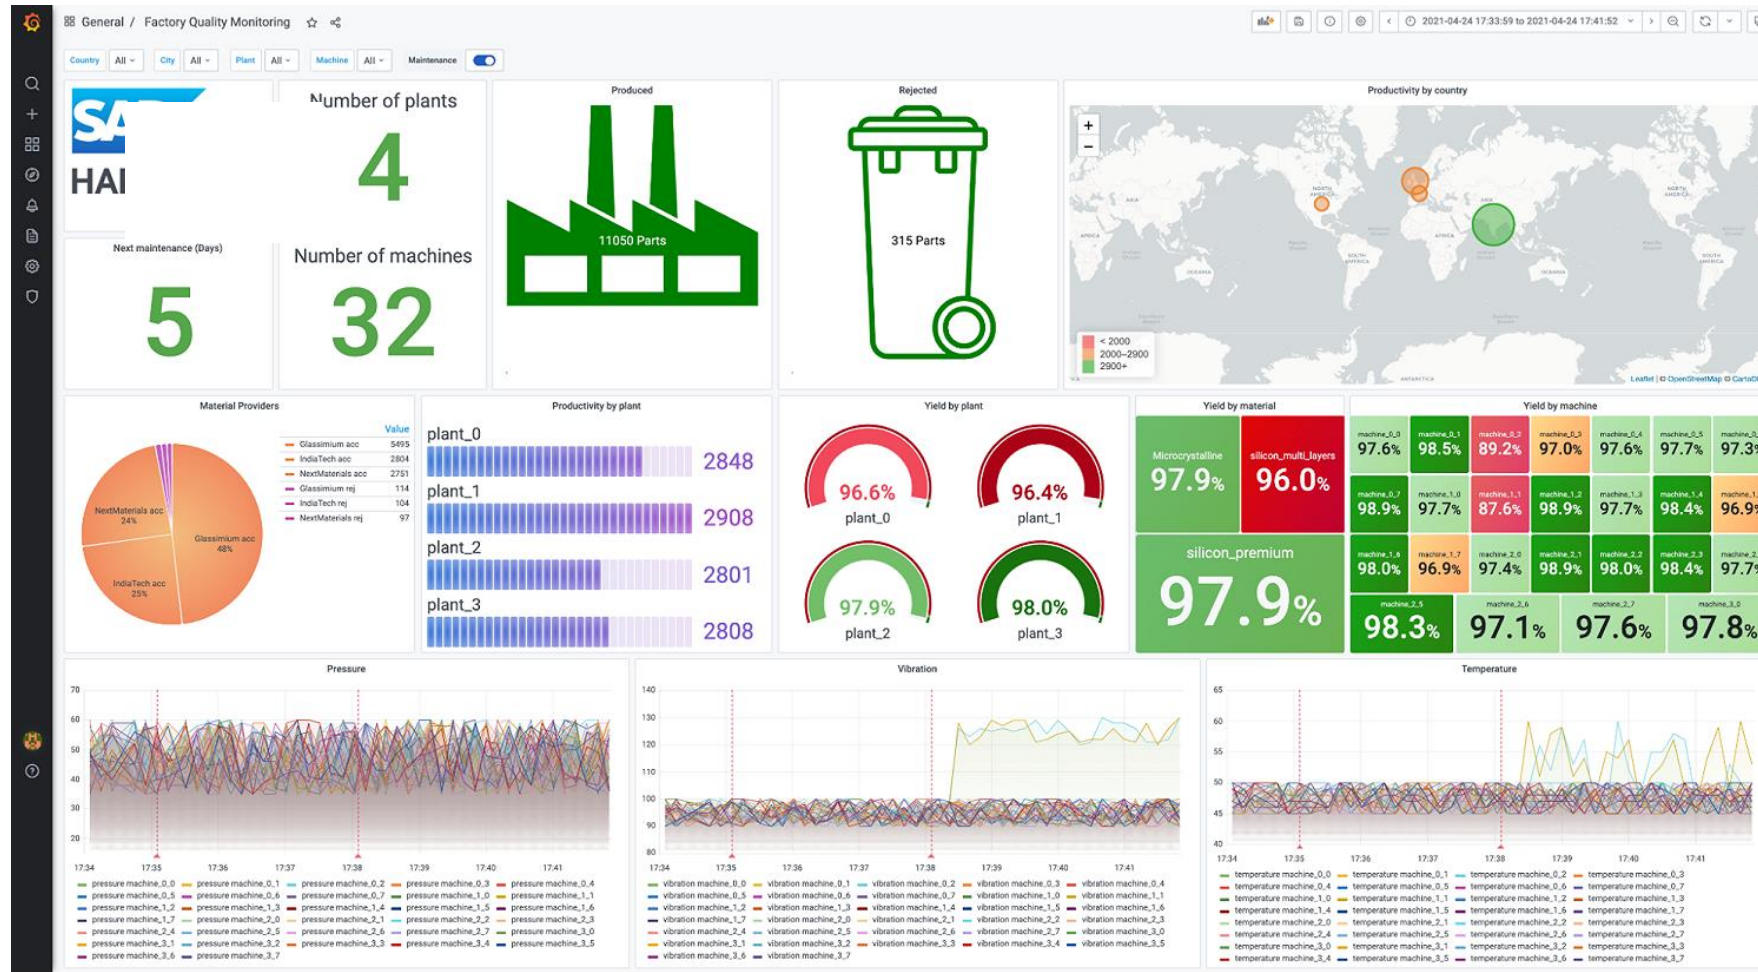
General / Factory Quality Monitoring

2021-04-24 17:33:59 to 2021-04-24 17:41:52

Country All City All Plant All Machine All Maintenance

SA
HAI

Number of plants
4

Next maintenance (Days)
5

Number of machines
32

Produced
11050 Parts

Rejected
315 Parts

Productivity by country

+
−

< 2000
2000–2900
2900+

Leaflet | © OpenStreetMap © CartoDB

Material Providers

| | Value |
|---|---|
| Glassimium acc | 5495 |
| IndiaTech acc | 2804 |
| NextMaterials acc | 2751 |
| Glassimium rej | 114 |
| IndiaTech rej | 104 |
| NextMaterials rej | 97 |

NextMaterials acc 24%
Glassimium acc 48%
IndiaTech acc 25%

Productivity by plant
plant_0 2848
plant_1 2908
plant_2 2801
plant_3 2808

Yield by plant
96.6% plant_0
96.4% plant_1
97.9% plant_2
98.0% plant_3

Yield by material
Microcrystalline 97.9%
silicon_multi_layers 96.0%
silicon_premium 97.9%

Yield by machine
machine_0_0 97.6%
machine_0_1 98.5%
machine_0_2 89.2%
machine_0_3 97.0%
machine_0_4 97.6%
machine_0_5 97.7%
machine_0_ 97.3%
machine_0_7 98.9%
machine_1_0 97.7%
machine_1_1 87.6%
machine_1_2 98.9%
machine_1_3 97.7%
machine_1_4 98.4%
machine_1_ 96.9%
machine_1_6 98.0%
machine_1_7 96.9%
machine_2_0 97.4%
machine_2_1 98.9%
machine_2_2 98.0%
machine_2_3 98.4%
machine_2_ 97.7%
machine_2_5 98.3%
machine_2_6 97.1%
machine_2_7 97.6%
machine_3_0 97.8%

Pressure
70 60 50 40 30 20
17:34 17:35 17:36 17:37 17:38 17:39 17:40 17:41
pressure machine_0_0, pressure machine_0_1, pressure machine_0_2, pressure machine_0_3, pressure machine_0_4, pressure machine_0_5, pressure machine_0_6, pressure machine_0_7, pressure machine_1_0, pressure machine_1_1, pressure machine_1_2, pressure machine_1_3, pressure machine_1_4, pressure machine_1_5, pressure machine_1_6, pressure machine_1_7, pressure machine_2_0, pressure machine_2_1, pressure machine_2_2, pressure machine_2_3, pressure machine_2_4, pressure machine_2_5, pressure machine_2_6, pressure machine_2_7, pressure machine_3_0, pressure machine_3_1, pressure machine_3_2, pressure machine_3_3, pressure machine_3_4, pressure machine_3_5, pressure machine_3_6, pressure machine_3_7

Vibration
140 130 120 110 100 90 80
17:34 17:35 17:36 17:37 17:38 17:39 17:40 17:41
vibration machine_0_0, vibration machine_0_1, vibration machine_0_2, vibration machine_0_3, vibration machine_0_4, vibration machine_0_5, vibration machine_0_6, vibration machine_0_7, vibration machine_1_0, vibration machine_1_1, vibration machine_1_2, vibration machine_1_3, vibration machine_1_4, vibration machine_1_5, vibration machine_1_6, vibration machine_1_7, vibration machine_2_0, vibration machine_2_1, vibration machine_2_2, vibration machine_2_3, vibration machine_2_4, vibration machine_2_5, vibration machine_2_6, vibration machine_2_7, vibration machine_3_0, vibration machine_3_1, vibration machine_3_2, vibration machine_3_3, vibration machine_3_4, vibration machine_3_5, vibration machine_3_6, vibration machine_3_7

Temperature
65 60 55 50 45 40
17:34 17:35 17:36 17:37 17:38 17:39 17:40 17:41
temperature machine_0_0, temperature machine_0_1, temperature machine_0_2, temperature machine_0_3, temperature machine_0_4, temperature machine_0_5, temperature machine_0_6, temperature machine_0_7, temperature machine_1_0, temperature machine_1_1, temperature machine_1_2, temperature machine_1_3, temperature machine_1_4, temperature machine_1_5, temperature machine_1_6, temperature machine_1_7, temperature machine_2_0, temperature machine_2_1, temperature machine_2_2, temperature machine_2_3, temperature machine_2_4, temperature machine_2_5, temperature machine_2_6, temperature machine_2_7, temperature machine_3_0, temperature machine_3_1, temperature machine_3_2, temperature machine_3_3, temperature machine_3_4, temperature machine_3_5, temperature machine_3_6, temperature machine_3_7